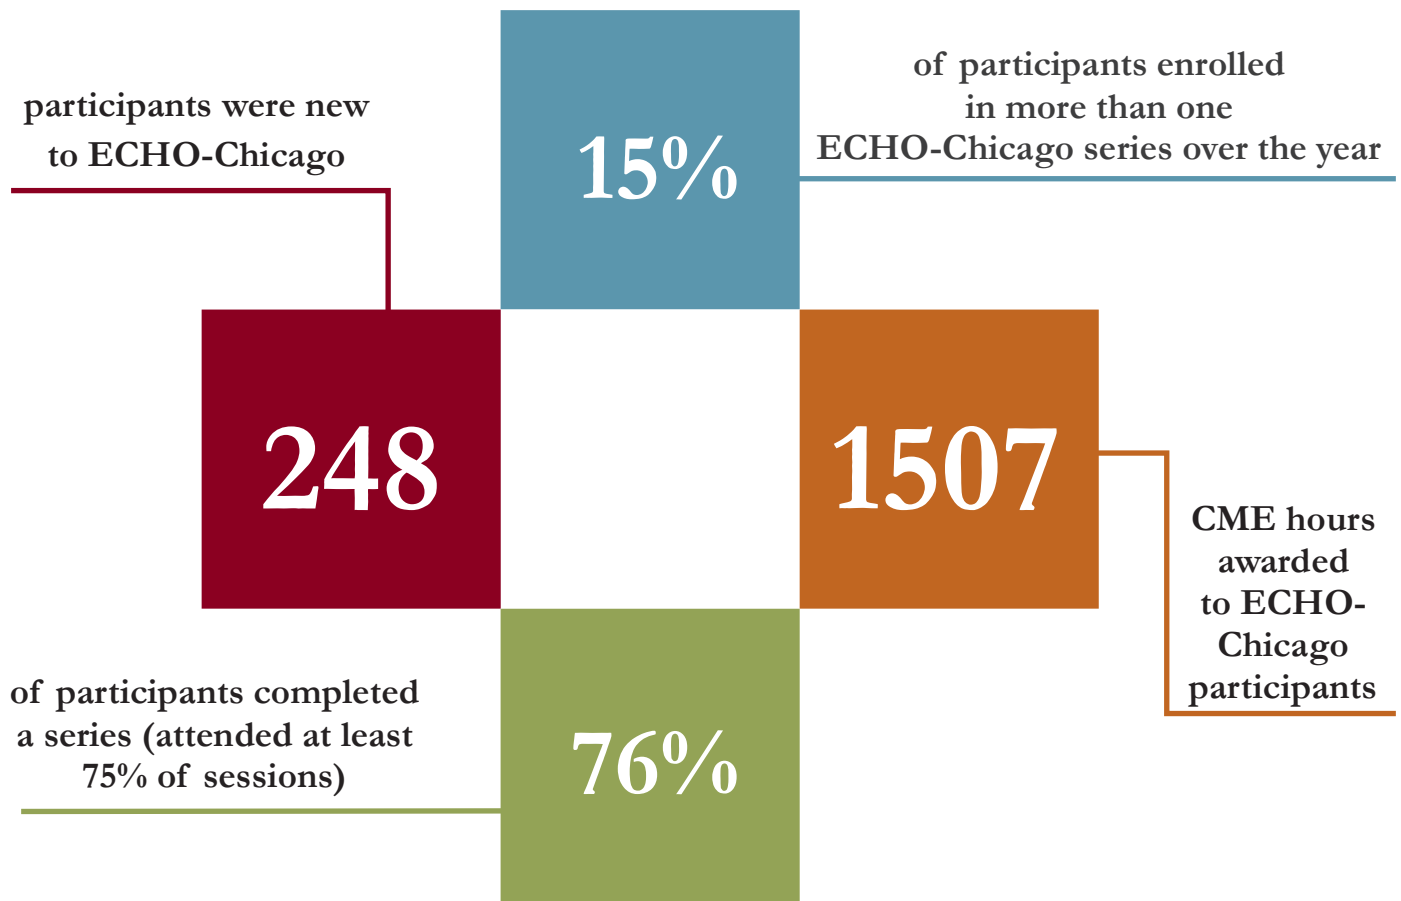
15%

of participants enrolled in more than one ECHO-Chicago series over the year

participants were new to ECHO-Chicago

248

1507

CME hours awarded to ECHO-Chicago participants

of participants completed a series (attended at least 75% of sessions)

76%